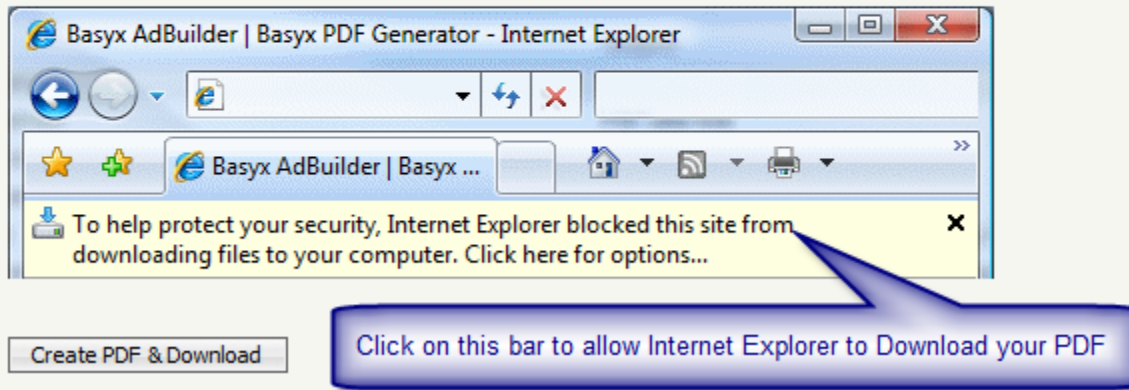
Basyx AdBuilder | Basyx PDF Generator - Internet Explorer

Basyx AdBuilder | Basyx ...

To help protect your security, Internet Explorer blocked this site from downloading files to your computer. Click here for options...

×

Create PDF & Download

Click on this bar to allow Internet Explorer to Download your PDF